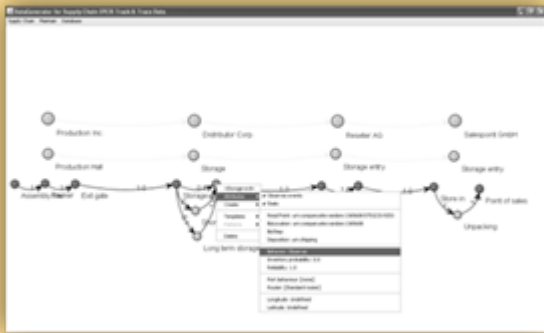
DataGenerator for Supply Chain EPCIS Track & Trace Data

Supply Chain Partner Database

Production Inc.

Distributor Corp.

Reseller AG

Salespoint GmbH

Production Hall

Storage

Storage entry

Storage entry

Assembly

Packer

Exit gate

Storage

Store in

Point of sales

Unpacking

Long term storage

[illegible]

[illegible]

ReadPoint: urn:epc:id:sgln:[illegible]

BizLocation: urn:epc:id:sgln:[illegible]

BizStep:

Disposition: urn:epcglobal:cbv:disp:in_progress

Behaviour: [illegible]

Inventory probability: 0.0

Reliability: 1.0

Path behaviour: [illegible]

Routes: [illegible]

Longitude: undefined

Latitude: undefined